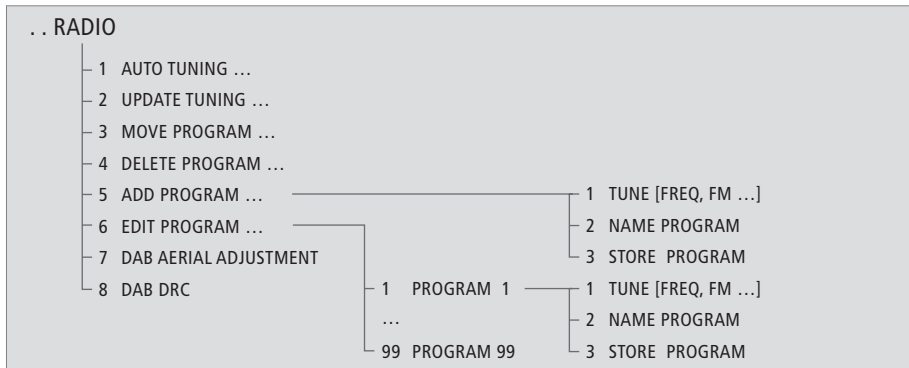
. . RADIO

1 AUTO TUNING …
2 UPDATE TUNING …
3 MOVE PROGRAM …
4 DELETE PROGRAM …
5 ADD PROGRAM …
6 EDIT PROGRAM …
7 DAB AERIAL ADJUSTMENT
8 DAB DRC

1 TUNE [FREQ, FM …]
2 NAME PROGRAM
3 STORE PROGRAM

1 PROGRAM 1
…
99 PROGRAM 99

1 TUNE [FREQ, FM …]
2 NAME PROGRAM
3 STORE PROGRAM